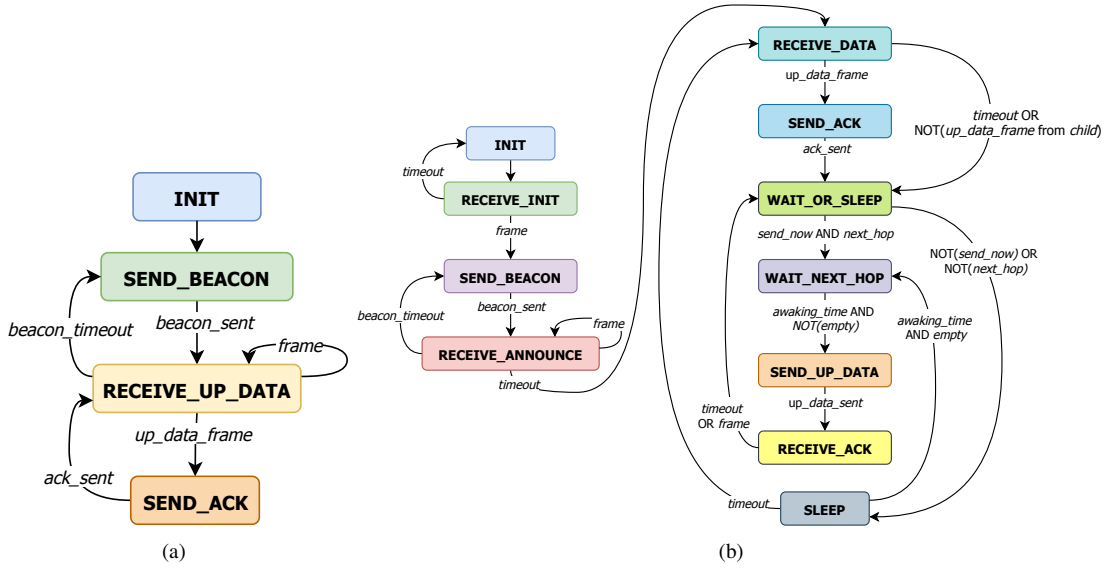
INIT

SEND_BEACON

beacon_timeout

beacon_sent

frame

RECEIVE_UP_DATA

up_data_frame

ack_sent

SEND_ACK

(a)

INIT

timeout

RECEIVE_INIT

frame

SEND_BEACON

beacon_timeout

beacon_sent

frame

RECEIVE_ANNOUNCE

timeout

RECEIVE_DATA

up_data_frame

SEND_ACK

timeout OR NOT(up_data_frame from child)

ack_sent

WAIT_OR_SLEEP

send_now AND next_hop

NOT(send_now) OR NOT(next_hop)

WAIT_NEXT_HOP

awaking_time AND NOT(empty)

awaking_time AND empty

SEND_UP_DATA

up_data_sent

timeout OR frame

RECEIVE_ACK

timeout

SLEEP

(b)